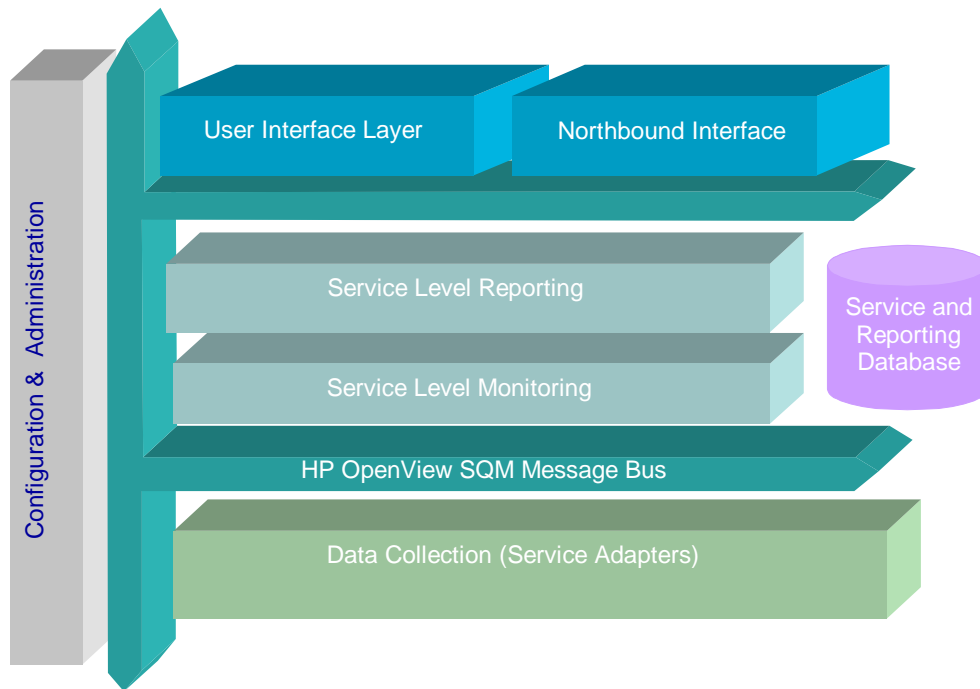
Configuration & Administration

User Interface Layer

Northbound Interface

Service Level Reporting

Service Level Monitoring

Service and Reporting Database

HP OpenView SQM Message Bus

Data Collection (Service Adapters)